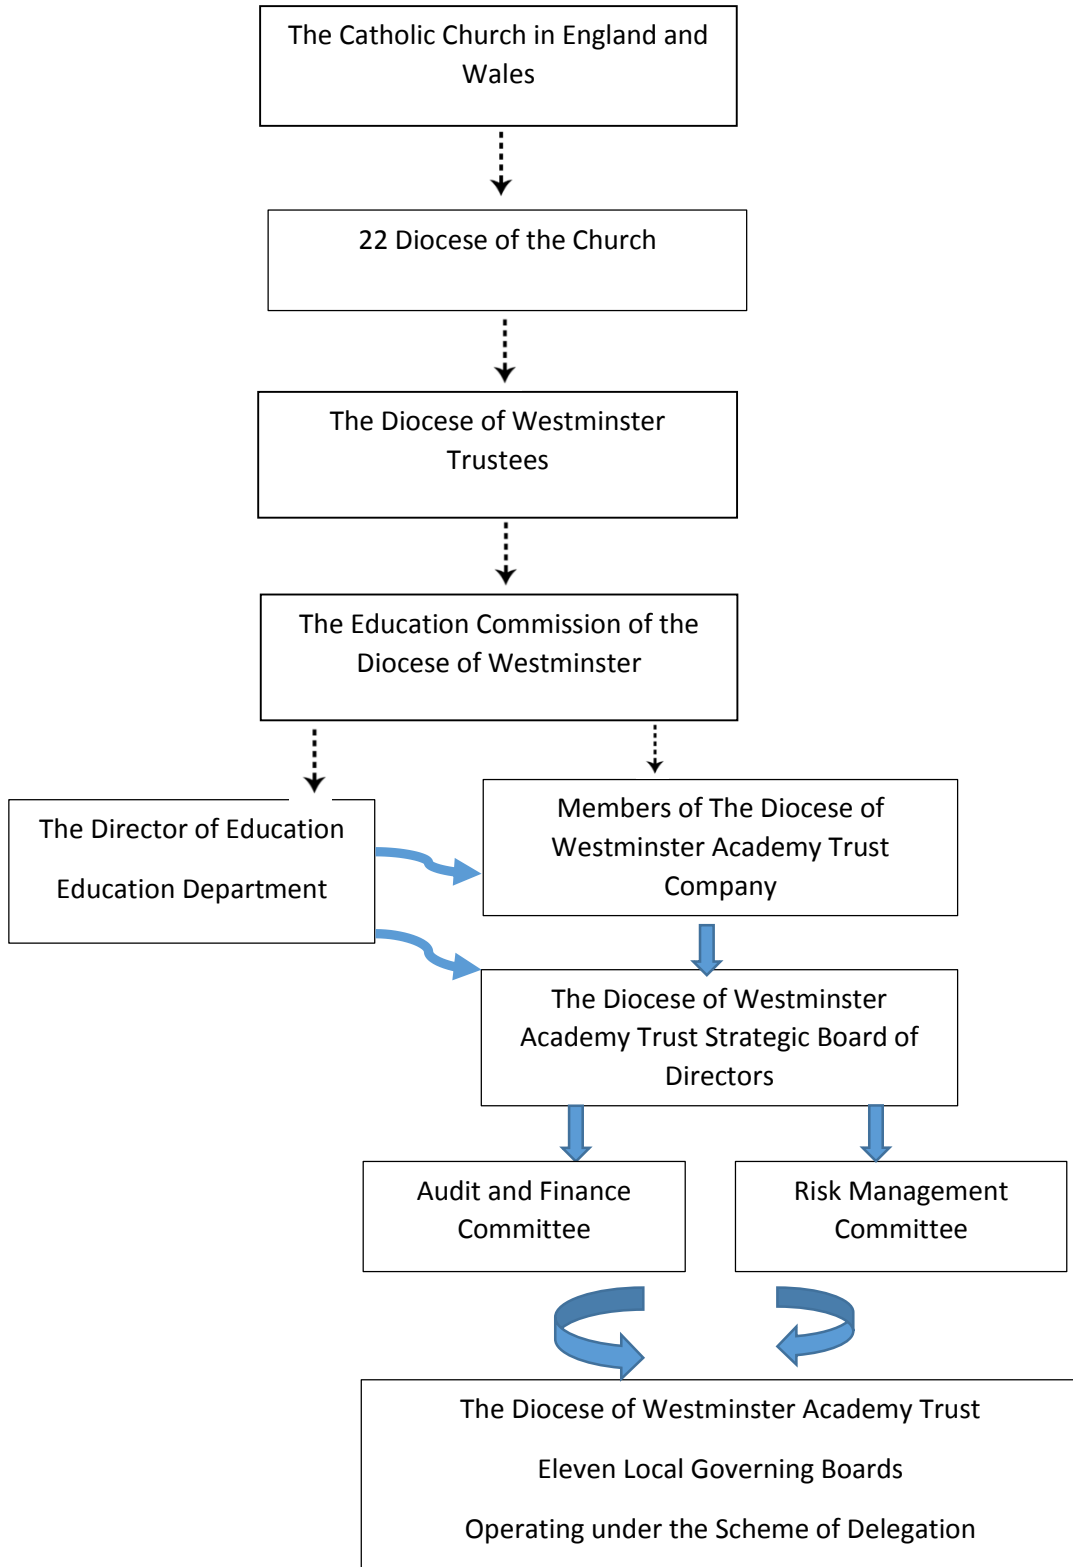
The Catholic Church in England and Wales

22 Diocese of the Church

The Diocese of Westminster Trustees

The Education Commission of the Diocese of Westminster

The Director of Education

Education Department

Members of The Diocese of Westminster Academy Trust Company

The Diocese of Westminster Academy Trust Strategic Board of Directors

Audit and Finance Committee

Risk Management Committee

The Diocese of Westminster Academy Trust

Eleven Local Governing Boards

Operating under the Scheme of Delegation